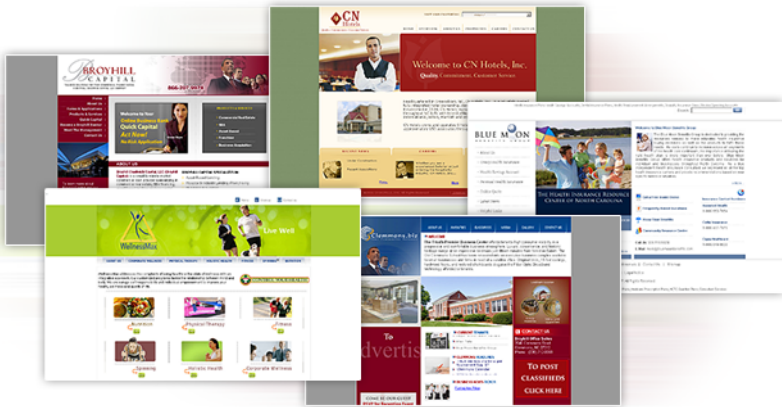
BROYHILL CAPITAL

866-207-4478

Welcome to Our Online Business Loans

Quick Capital

Act Now!

No Risk Application

ABOUT US

CN Hotels

Welcome to CN Hotels, Inc.

Quality Commitment Customer Service

BLUE MOON

THE HEALTH INSURANCE RESOURCE CENTER OF NORTH CAROLINA

Live Well

WellnessMax

Nutrition

Physical Therapy

Fitness

Spacing

Holistic Health

Corporate Wellness

Clemmons.biz

WELCOME

To Advertis

TO POST CLASSIFIEDS CLICK HERE

CONTACT US